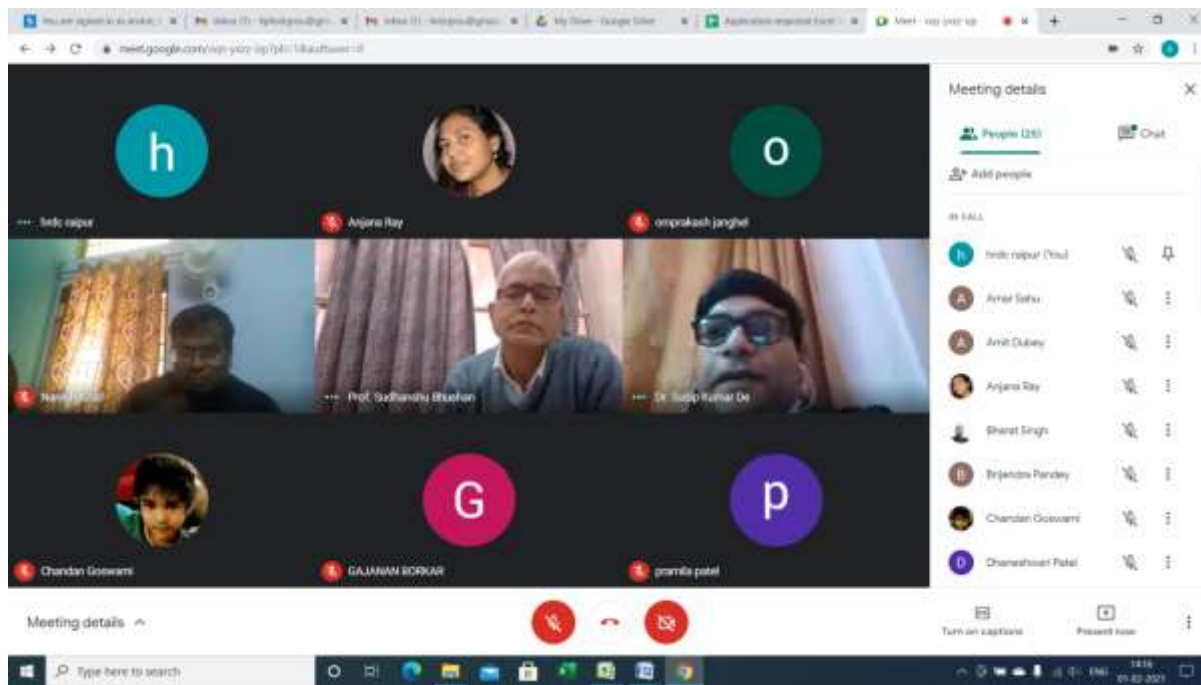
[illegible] | Inbox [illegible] | Inbox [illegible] | My Drive - Google Drive | Application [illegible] | Meet - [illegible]

meet.google.com/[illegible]

h
hrdc raipur

Anjana Ray

o
omprakash janghel

Na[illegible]

Prof. Sudhanshu Bhushan

Dr. Sudip Kumar De

Chandan Goswami

G
GAJANAN BORKAR

p
pramila patel

Meeting details

People (26)

Chat

Add people

IN CALL

hrdc raipur (You)

Amar Sahu

Amit Dubey

Anjana Ray

Bharat Singh

Brijendra Pandey

Chandan Goswami

Dhaneshwari Patel

Meeting details

Turn on captions

Present now

Type here to search

ENG

01-02-2021